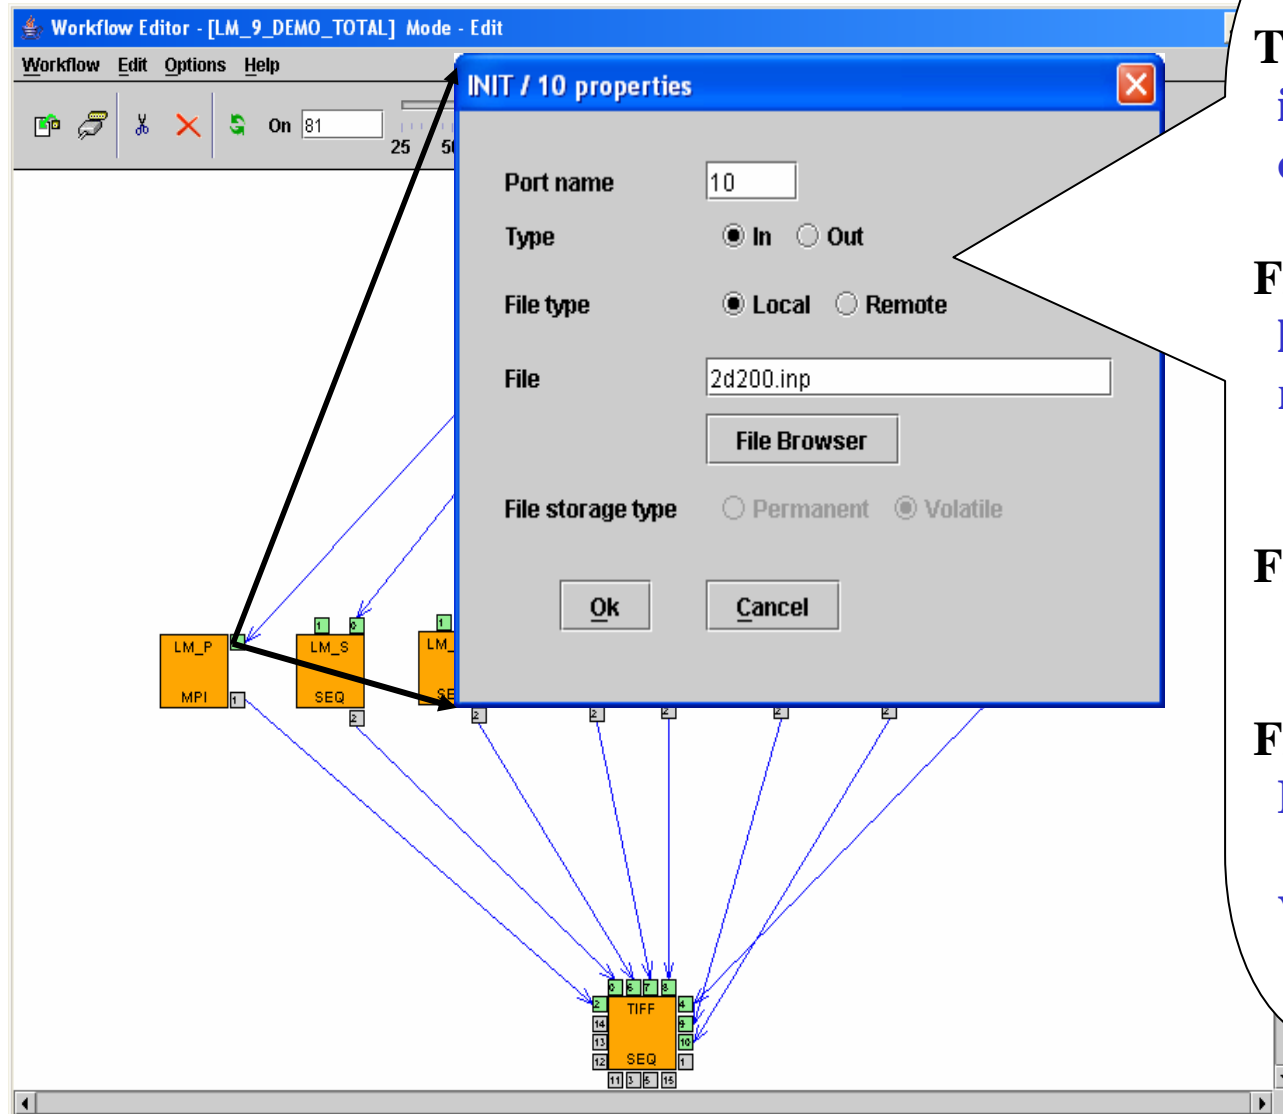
Workflow Editor - [LM_9_DEMO_TOTAL] Mode - Edit

Workflow Edit Options Help

On 81

25 50

INIT / 10 properties

Port name 10

Type In Out

File type Local Remote

File 2d200.inp

File Browser

File storage type Permanent Volatile

Ok Cancel

LM_P MPI

LM_S SEQ

LM_ SE

TIFF SEQ

T
i
e

F
I
r

F

F
I

V